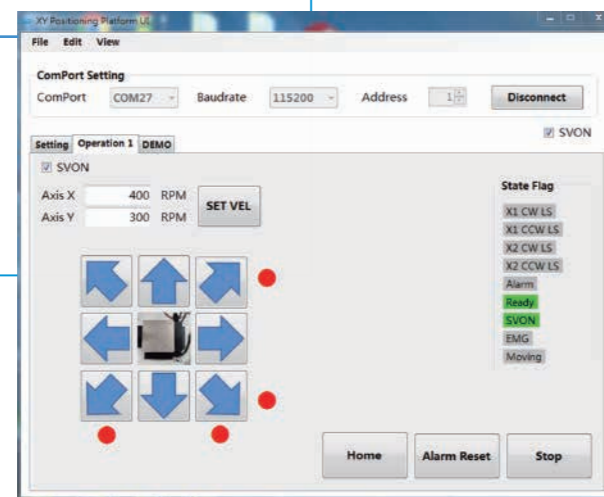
XY Positioning Platform UI

File Edit View

ComPort Setting

ComPort COM27 Baudrate 115200 Address 1 Disconnect

SVON

Setting Operation 1 DEMO

SVON

Axis X 400 RPM

Axis Y 300 RPM

SET VEL

State Flag

X1 CW LS

X1 CCW LS

X2 CW LS

X2 CCW LS

Alarm

Ready

SVON

EMG

Moving

Home Alarm Reset Stop